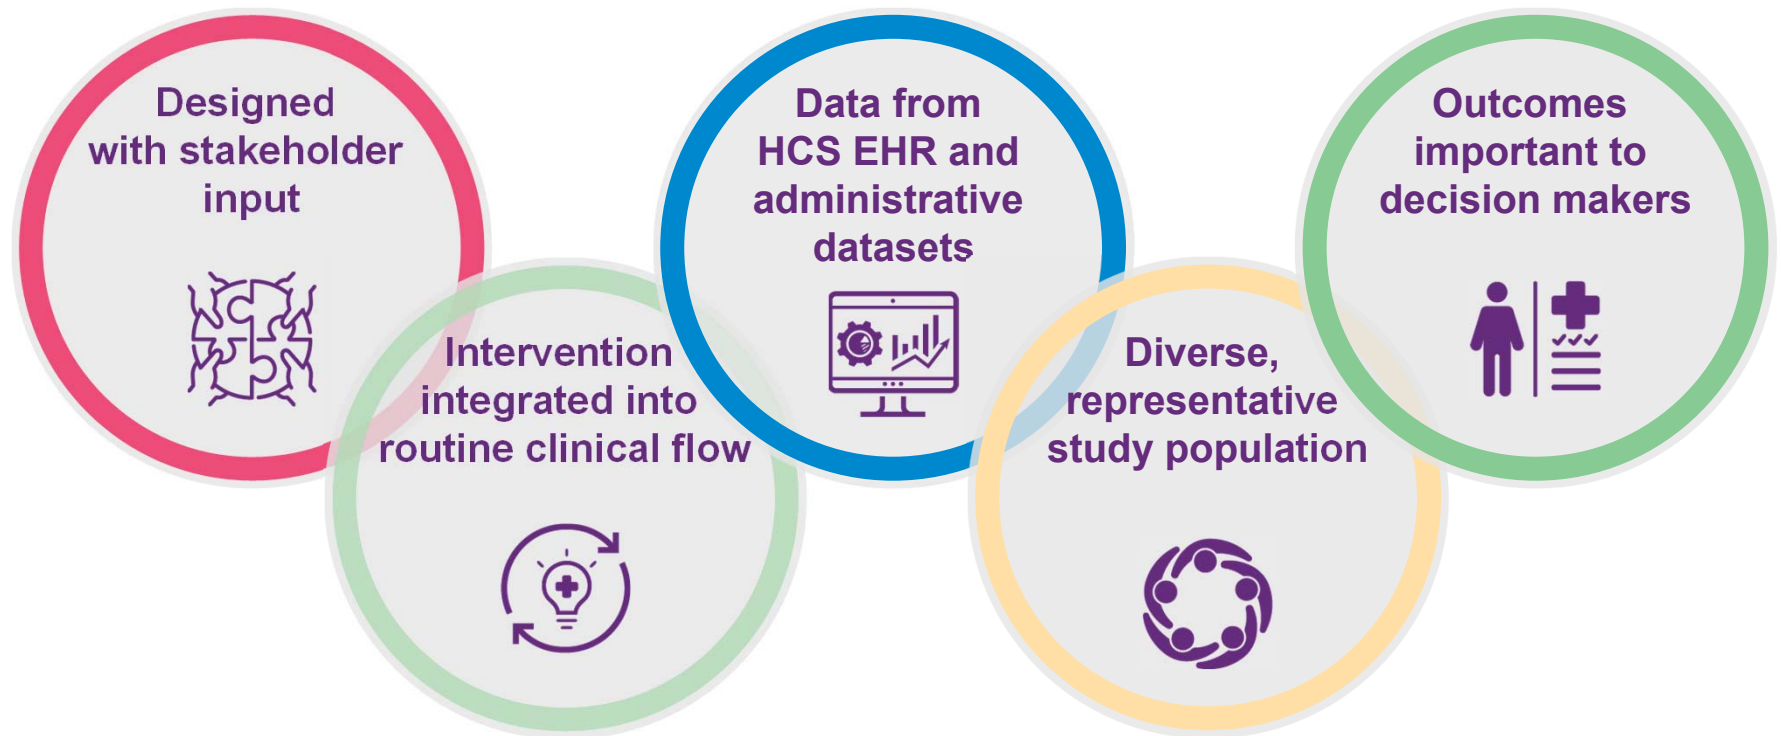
Designed with stakeholder input

Intervention integrated into routine clinical flow

Data from HCS EHR and administrative datasets

Diverse, representative study population

Outcomes important to decision makers